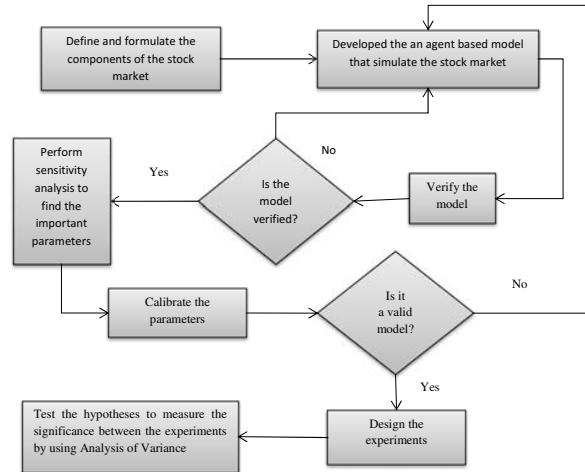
Define and formulate the components of the stock market

Developed the an agent based model that simulate the stock market

No

Yes

Perform sensitivity analysis to find the important parameters

Is the model verified?

Verify the model

Calibrate the parameters

Is it a valid model?

No

Yes

Test the hypotheses to measure the significance between the experiments by using Analysis of Variance

Design the experiments